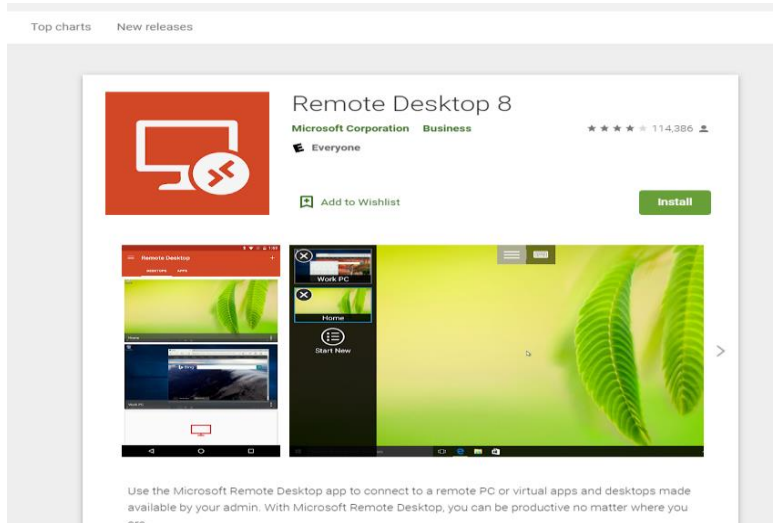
Top charts New releases

Remote Desktop 8

Microsoft Corporation Business

114,386

E Everyone

Add to Wishlist

Install

Remote Desktop

DESKTOPS APPS

Home

Work PC

Work PC

Home

Start New

Use the Microsoft Remote Desktop app to connect to a remote PC or virtual apps and desktops made available by your admin. With Microsoft Remote Desktop, you can be productive no matter where you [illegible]